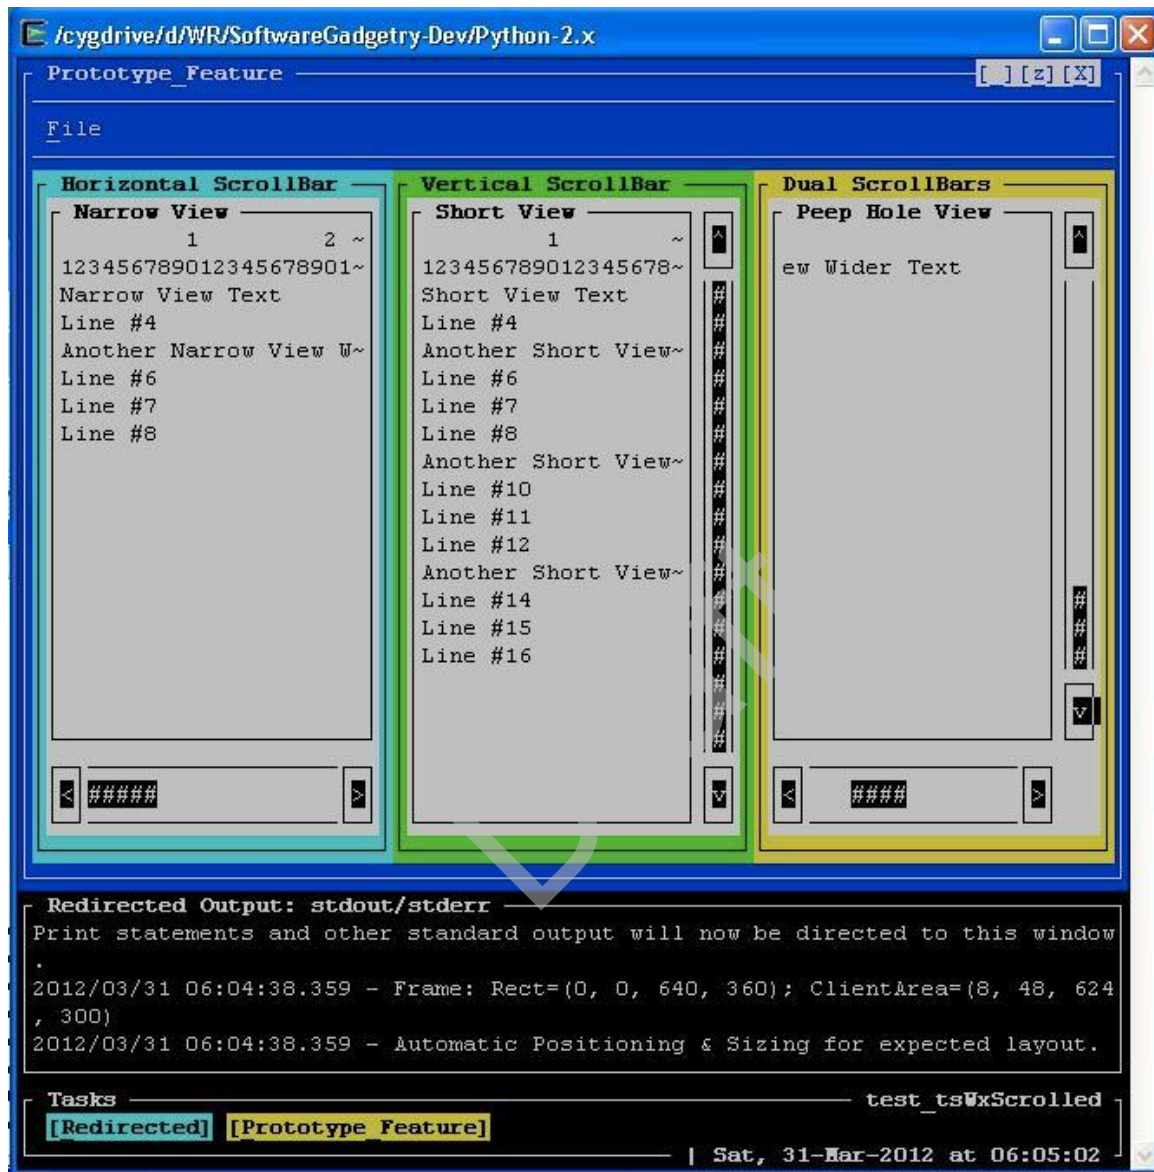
/cygdrive/d/WR/SoftwareGadgetry-Dev/Python-2.x

Prototype_Feature [ ][z][X]

File

Horizontal ScrollBar

Narrow View

1 2 ~
12345678901234567890l~
Narrow View Text
Line #4
Another Narrow View W~
Line #6
Line #7
Line #8

< ##### >

Vertical ScrollBar

Short View

1 ~
123456789012345678~
Short View Text
Line #4
Another Short View~
Line #6
Line #7
Line #8
Another Short View~
Line #10
Line #11
Line #12
Another Short View~
Line #14
Line #15
Line #16

^ # # # # # # # # # # # # # # # # v

Dual ScrollBars

Peep Hole View

ew Wider Text

^ # # # v

< #### >

Redirected Output: stdout/stderr
Print statements and other standard output will now be directed to this window
.
2012/03/31 06:04:38.359 - Frame: Rect=(0, 0, 640, 360); ClientArea=(8, 48, 624
, 300)
2012/03/31 06:04:38.359 - Automatic Positioning & Sizing for expected layout.

Tasks test_tsWxScrolled
[Redirected] [Prototype_Feature]
| Sat, 31-Mar-2012 at 06:05:02